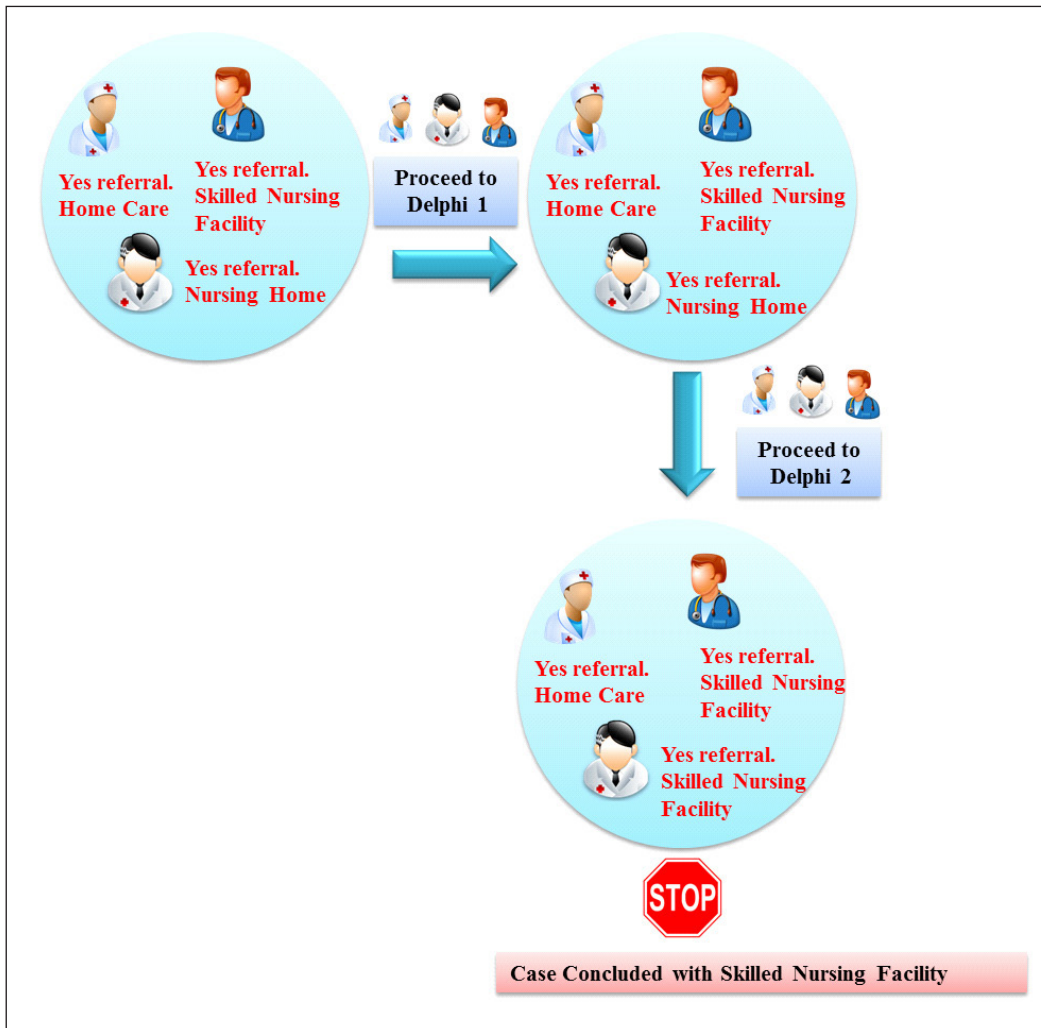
Yes referral. Home Care

Yes referral. Skilled Nursing Facility

Yes referral. Nursing Home

Proceed to Delphi 1

Yes referral. Home Care

Yes referral. Skilled Nursing Facility

Yes referral. Nursing Home

Proceed to Delphi 2

Yes referral. Home Care

Yes referral. Skilled Nursing Facility

Yes referral. Skilled Nursing Facility

STOP

Case Concluded with Skilled Nursing Facility